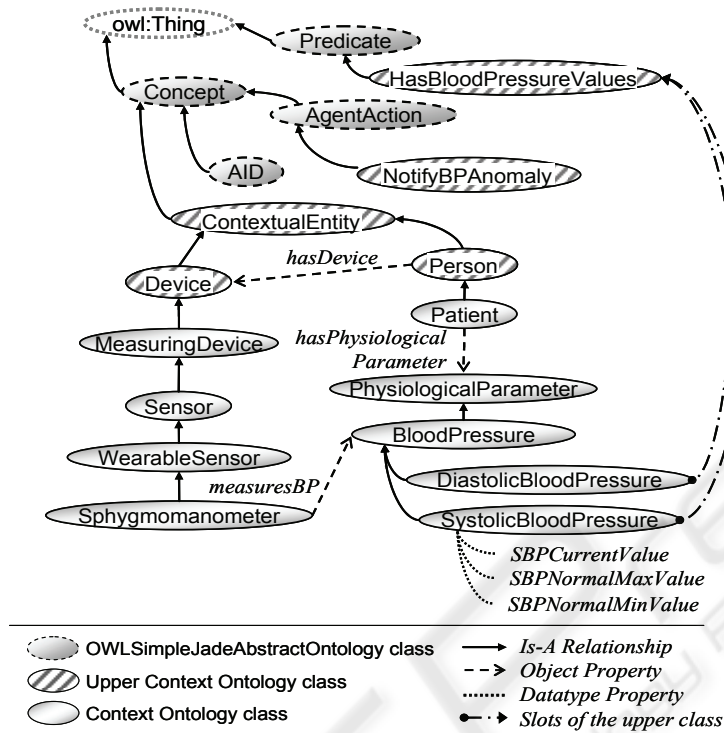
owl:Thing
Predicate
HasBloodPressureValues
Concept
AgentAction
AID
NotifyBPAnomaly
ContextualEntity
hasDevice
Device
Person
Patient
MeasuringDevice
hasPhysiological Parameter
PhysiologicalParameter
Sensor
BloodPressure
WearableSensor
measuresBP
DiastolicBloodPressure
Sphygmomanometer
SystolicBloodPressure
SBPCurrentValue
SBPNormalMaxValue
SBPNormalMinValue

OWLSimpleJadeAbstractOntology class
Upper Context Ontology class
Context Ontology class
Is-A Relationship
Object Property
Datatype Property
Slots of the upper class